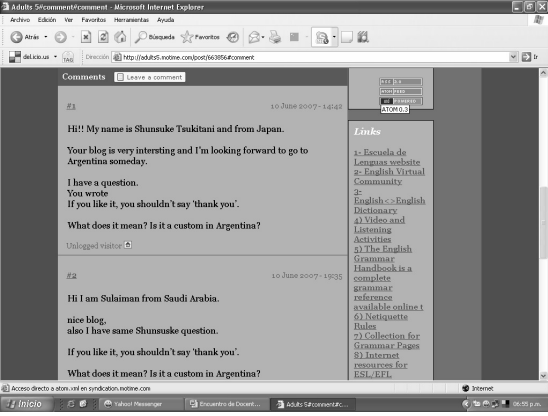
Adults 5#comment#comment - Microsoft Internet Explorer

Archivo Edición Ver Favoritos Herramientas Ayuda

Atrás Búsqueda Favoritos

del.icio.us TAG Dirección http://adults5.motime.com/post/663856#comment Ir

Comments Leave a comment

RSS 2.0
ATOM FEED
Powered
ATOM 0.3

#1 10 June 2007 - 14:42

Hi!! My name is Shunsuke Tsukitani and from Japan.

Your blog is very intersting and I'm looking forward to go to Argentina someday.

I have a question.
You wrote
If you like it, you shouldn't say 'thank you'.

What does it mean? Is it a custom in Argentina?

Unlogged visitor

#2 10 June 2007 - 19:35

Hi I am Sulaiman from Saudi Arabia.

nice blog,
also I have same Shunsuske question.

If you like it, you shouldn't say 'thank you'.

What does it mean? Is it a custom in Argentina?

Links

1- Escuela de Lenguas website
2- English Virtual Community
3- English<>English Dictionary
4) Video and Listening Activities
5) The English Grammar Handbook is a complete grammar reference available online t
6) Netiquette Rules
7) Collection for Grammar Pages
8) Internet resources for ESL/EFL

Acceso directo a atom.xml en syndication.motime.com

Internet

Inicio Yahoo! Messenger Encuentro de Docent... Adults 5#comment#c... 06:55 p.m.